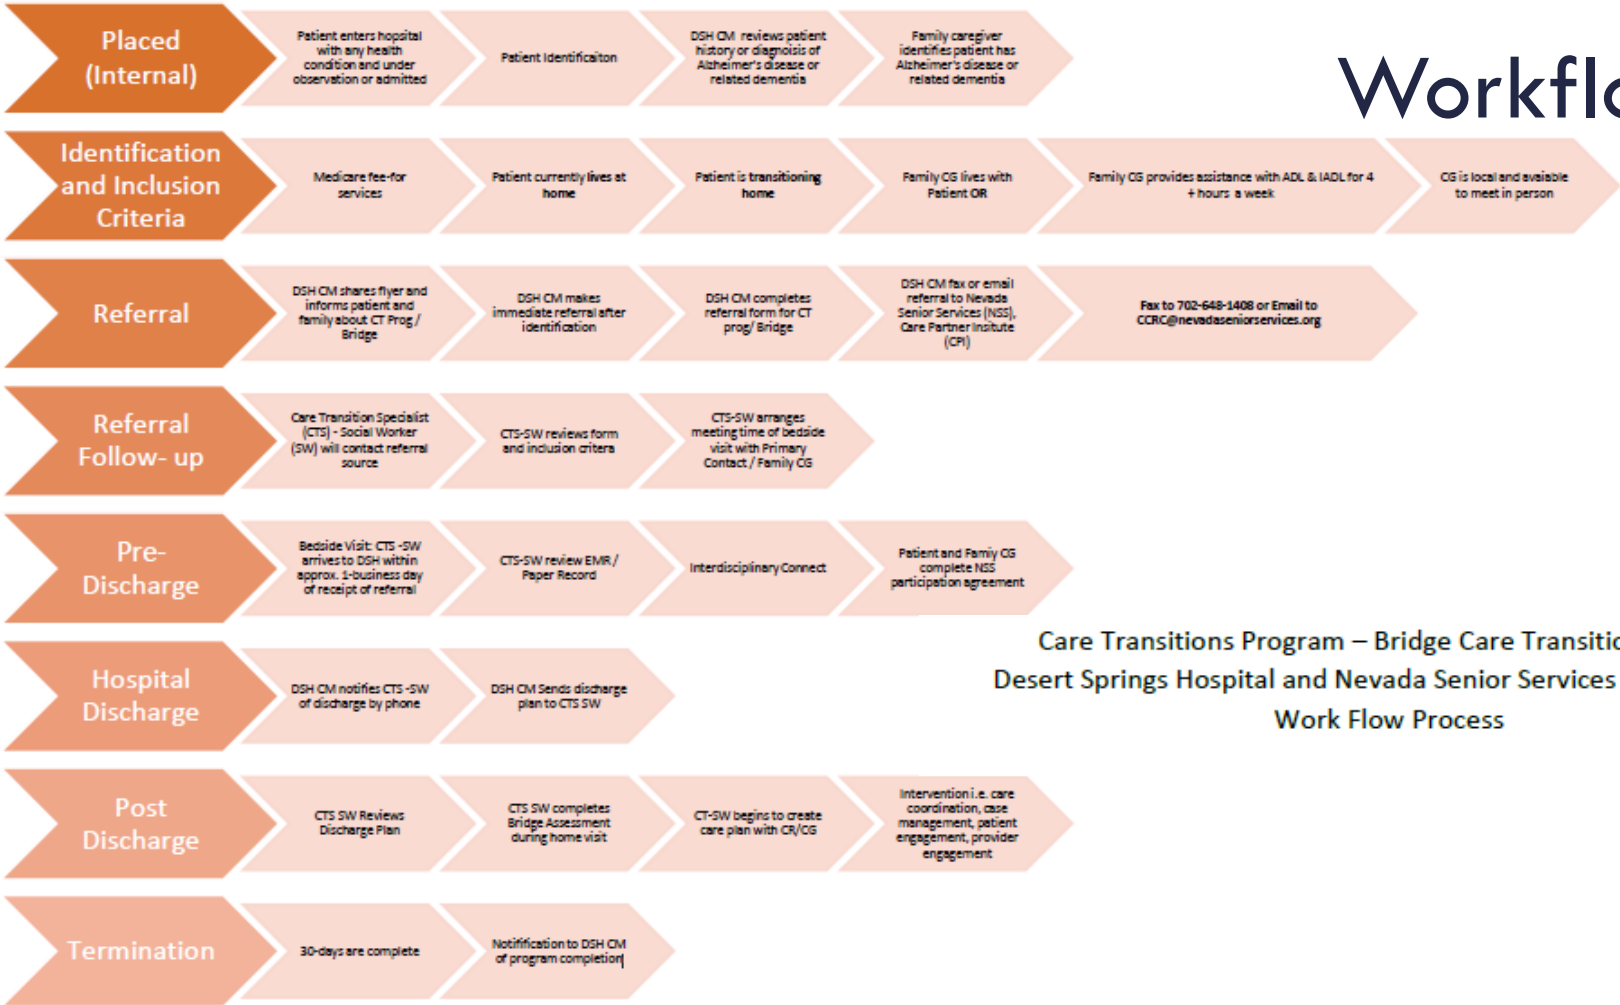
Placed (Internal)

Patient enters hopsital with any health condition and under observation or admitted

Patient Identificaiton

DSH CM reviews patient history or diagnosis of Alzheimer's disease or related dementia

Family caregiver identifies patient has Alzheimer's disease or related dementia

Workfl

Identification and Inclusion Criteria

Medicare fee-for services

Patient currently lives at home

Patient is transitioning home

Family CG lives with Patient OR

Family CG provides assistance with ADL & IADL for 4 + hours a week

CG is local and avaiable to meet in person

Referral

DSH CM shares flyer and informs patient and family about CT Prog / Bridge

DSH CM makes immediate referral after identification

DSH CM completes referral form for CT prog/ Bridge

DSH CM fax or email referral to Nevada Senior Services (NSS), Care Partner Insitute (CPI)

Fax to 702-648-1408 or Email to CCRC@nevadaseniorservices.org

Referral Follow- up

Care Transition Specialist (CTS) - Social Worker (SW) will contact referral source

CTS-SW reviews form and inclusion criters

CTS-SW arranges meeting time of bedside visit with Primary Contact / Family CG

Pre-Discharge

Bedside Visit: CTS -SW arrives to DSH within approx. 1-business day of receipt of referral

CTS-SW review EMR / Paper Record

Interdisciplinary Connect

Patient and Famiy CG complete NSS participation agreement

Care Transitions Program – Bridge Care Transitic
Desert Springs Hospital and Nevada Senior Services
Work Flow Process

Hospital Discharge

DSH CM notifies CTS -SW of discharge by phone

DSH CM Sends discharge plan to CTS SW

Post Discharge

CTS SW Reviews Discharge Plan

CTS SW completes Bridge Assessment during home visit

CT-SW begins to create care plan with CR/CG

Intervention i.e. care coordination, case management, patient engagement, provider engagement

Termination

30-days are complete

Notififcation to DSH CM of program completion